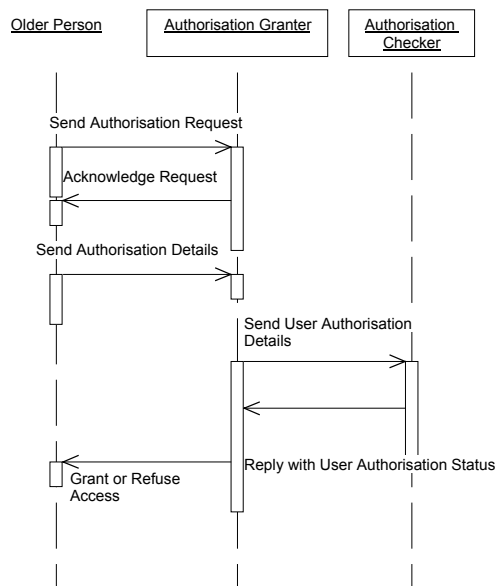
Older Person

Authorisation Granter

Authorisation Checker

Send Authorisation Request

Acknowledge Request

Send Authorisation Details

Send User Authorisation Details

Reply with User Authorisation Status

Grant or Refuse Access